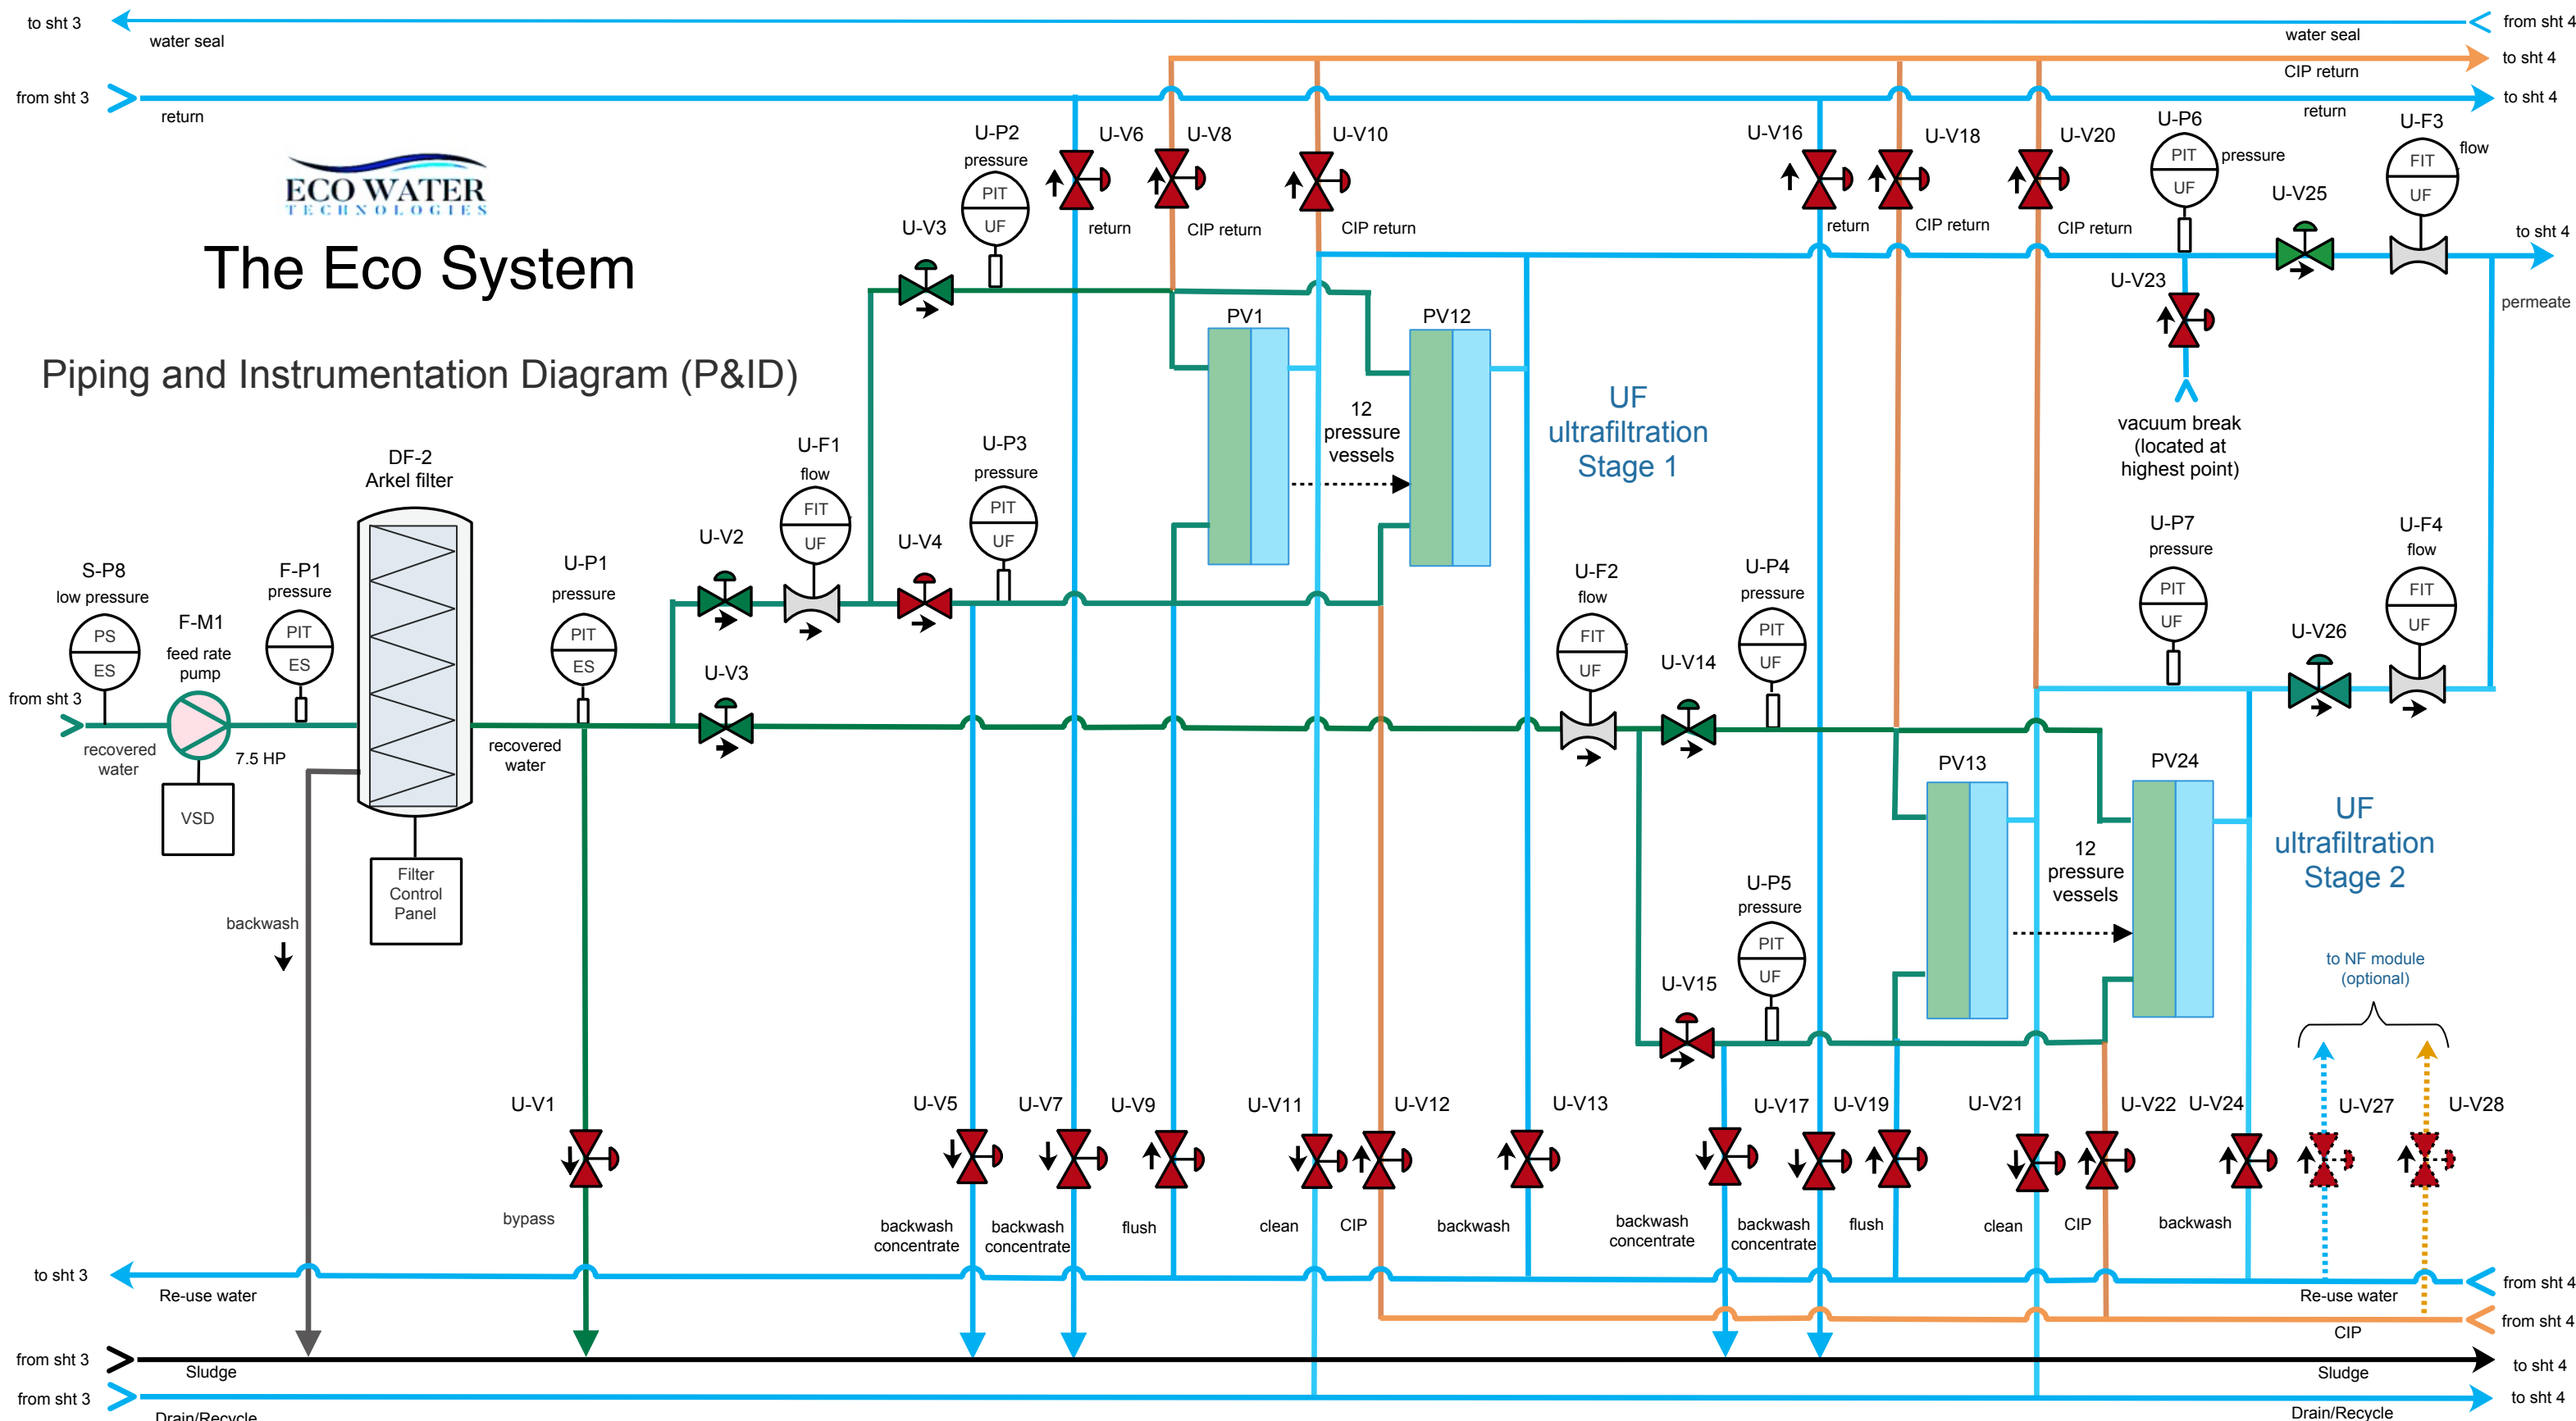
to sht 3
water seal
from sht 4
water seal
to sht 4
CIP return
from sht 3
return
to sht 4
return

ECO WATER
TECHNOLOGIES

The Eco System

Piping and Instrumentation Diagram (P&ID)

U-P2
pressure
PIT
UF
U-V3
U-V6
return
U-V8
CIP return
U-V10
CIP return
U-V16
return
U-V18
CIP return
U-V20
CIP return
U-P6
PIT
UF
pressure
U-V25
U-F3
FIT
UF
flow
to sht 4
permeate
U-V23
vacuum break (located at highest point)

PV1
12 pressure vessels
PV12
UF ultrafiltration Stage 1

DF-2
Arkel filter
U-F1
flow
FIT
UF
U-P3
pressure
PIT
UF
U-V2
U-V4
U-P1
pressure
PIT
ES
U-V3
S-P8
low pressure
PS
ES
F-P1
pressure
PIT
ES
F-M1
feed rate pump
from sht 3
recovered water
7.5 HP
VSD
recovered water
Filter Control Panel
backwash

U-F2
flow
FIT
UF
U-V14
U-P4
pressure
PIT
UF
U-P7
pressure
PIT
UF
U-F4
flow
FIT
UF
U-V26
PV13
PV24
12 pressure vessels
UF ultrafiltration Stage 2
U-P5
pressure
PIT
UF
U-V15
to NF module (optional)

U-V1
bypass
U-V5
backwash concentrate
U-V7
backwash concentrate
U-V9
flush
U-V11
clean
U-V12
CIP
U-V13
backwash
backwash concentrate
U-V17
backwash concentrate
U-V19
flush
U-V21
clean
U-V22
CIP
U-V24
backwash
U-V27
U-V28

to sht 3
Re-use water
from sht 4
Re-use water
from sht 4
CIP
from sht 3
Sludge
to sht 4
Sludge
from sht 3
Drain/Recycle
to sht 4
Drain/Recycle